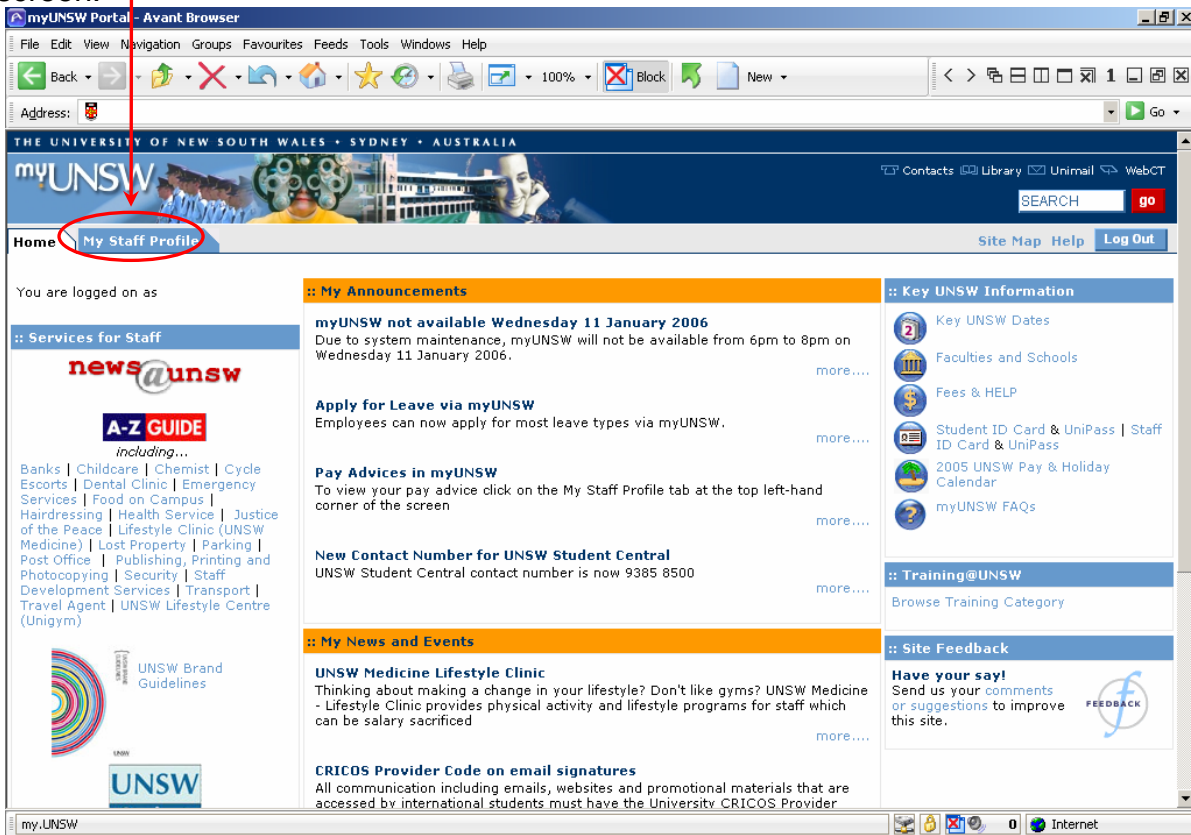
myUNSW Portal - Avant Browser

File Edit View Navigation Groups Favourites Feeds Tools Windows Help

Back 100% Block New

Address: Go

THE UNIVERSITY OF NEW SOUTH WALES • SYDNEY • AUSTRALIA

myUNSW

Contacts Library Unimail WebCT

SEARCH go

Home My Staff Profile

Site Map Help Log Out

You are logged on as

:: Services for Staff

news@unsw

A-Z GUIDE including...

Banks | Childcare | Chemist | Cycle Escorts | Dental Clinic | Emergency Services | Food on Campus | Hairdressing | Health Service | Justice of the Peace | Lifestyle Clinic (UNSW Medicine) | Lost Property | Parking | Post Office | Publishing, Printing and Photocopying | Security | Staff Development Services | Transport | Travel Agent | UNSW Lifestyle Centre (Unigym)

UNSW Brand Guidelines

UNSW

:: My Announcements

myUNSW not available Wednesday 11 January 2006
Due to system maintenance, myUNSW will not be available from 6pm to 8pm on Wednesday 11 January 2006.
more....

Apply for Leave via myUNSW
Employees can now apply for most leave types via myUNSW.
more....

Pay Advices in myUNSW
To view your pay advice click on the My Staff Profile tab at the top left-hand corner of the screen
more....

New Contact Number for UNSW Student Central
UNSW Student Central contact number is now 9385 8500
more....

:: My News and Events

UNSW Medicine Lifestyle Clinic
Thinking about making a change in your lifestyle? Don't like gyms? UNSW Medicine - Lifestyle Clinic provides physical activity and lifestyle programs for staff which can be salary sacrificed
more....

CRICOS Provider Code on email signatures
All communication including emails, websites and promotional materials that are accessed by international students must have the University CRICOS Provider

:: Key UNSW Information

Key UNSW Dates
Faculties and Schools
Fees & HELP
Student ID Card & UniPass | Staff ID Card & UniPass
2005 UNSW Pay & Holiday Calendar
myUNSW FAQs

:: Training@UNSW

Browse Training Category

:: Site Feedback

Have your say!
Send us your comments or suggestions to improve this site.

FEEDBACK

my.UNSW

0 Internet